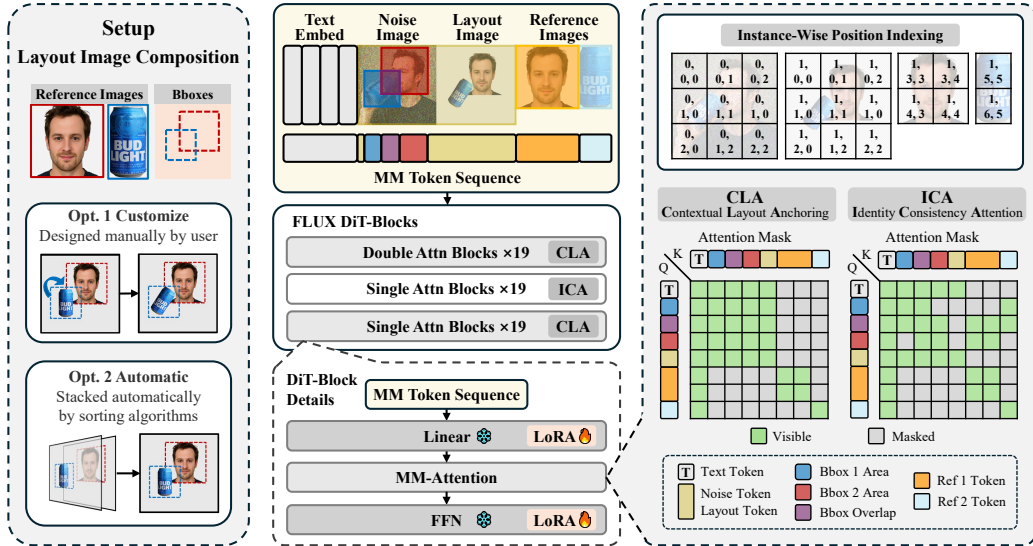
Setup
Layout Image Composition

Reference Images
Bboxes

Opt. 1 Customize
Designed manually by user

Opt. 2 Automatic
Stacked automatically by sorting algorithms

Text Embed
Noise Image
Layout Image
Reference Images

MM Token Sequence

FLUX DiT-Blocks
Double Attn Blocks ×19 CLA
Single Attn Blocks ×19 ICA
Single Attn Blocks ×19 CLA

DiT-Block Details
MM Token Sequence
Linear LoRA
MM-Attention
FFN LoRA

Instance-Wise Position Indexing

| 0, 0, 0 | 0, 0, 1 | 0, 0, 2 |
|---|---|---|
| 0, 1, 0 | 0, 1, 1 | 0, 1, 2 |
| 0, 2, 0 | 0, 1, 2 | 0, 2, 2 |

| 1, 0, 0 | 1, 0, 1 | 1, 0, 2 |
|---|---|---|
| 1, 1, 0 | 1, 1, 1 | 1, 1, 0 |
| 1, 2, 0 | 1, 1, 2 | 1, 2, 2 |

| 1, 3, 3 | 1, 3, 4 |
|---|---|
| 1, 4, 3 | 1, 4, 4 |

| 1, 5, 5 |
|---|
| 1, 6, 5 |

CLA
Contextual Layout Anchoring
ICA
Identity Consistency Attention

Attention Mask
K
Q
T
Attention Mask
K
Q
T

Visible
Masked

T Text Token
Noise Token
Layout Token
Bbox 1 Area
Bbox 2 Area
Bbox Overlap
Ref 1 Token
Ref 2 Token